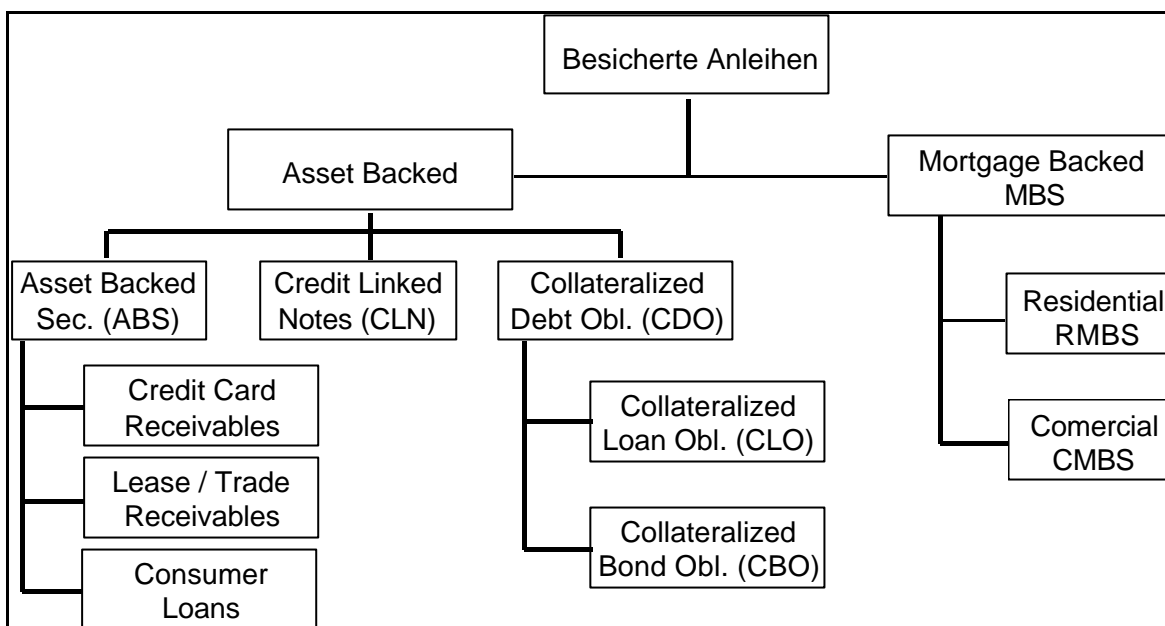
Besicherte Anleihen

Asset Backed

Mortgage Backed MBS

Asset Backed Sec. (ABS)

Credit Linked Notes (CLN)

Collateralized Debt Obl. (CDO)

Residential RMBS

Comercial CMBS

Credit Card Receivables

Lease / Trade Receivables

Consumer Loans

Collateralized Loan Obl. (CLO)

Collateralized Bond Obl. (CBO)